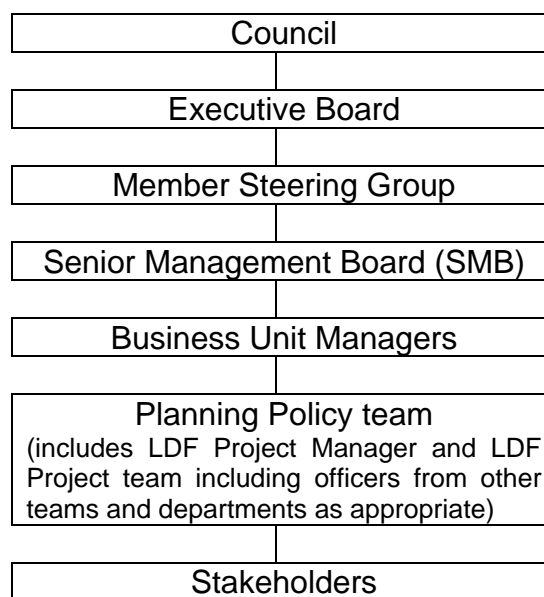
Council

Executive Board

Member Steering Group

Senior Management Board (SMB)

Business Unit Managers

Planning Policy team
(includes LDF Project Manager and LDF Project team including officers from other teams and departments as appropriate)

Stakeholders